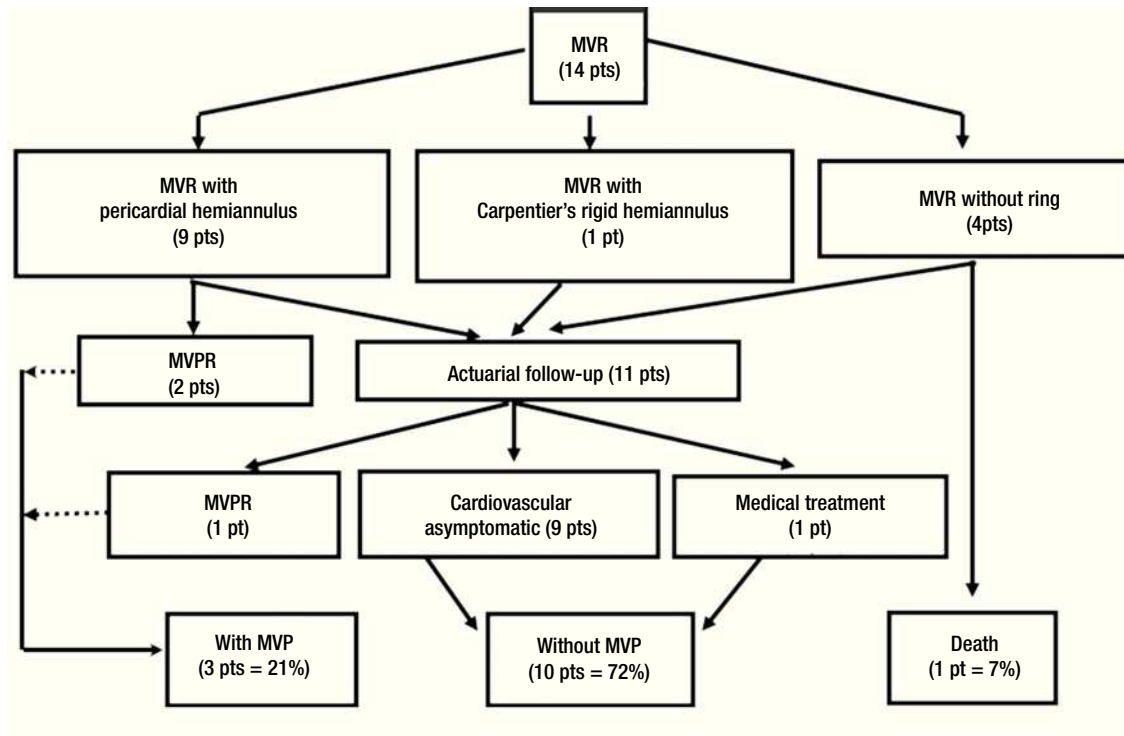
MVR
(14 pts)

MVR with
pericardial hemiannulus
(9 pts)

MVR with
Carpentier's rigid hemiannulus
(1 pt)

MVR without ring
(4pts)

MVPR
(2 pts)

Actuarial follow-up (11 pts)

MVPR
(1 pt)

Cardiovascular
asymptomatic (9 pts)

Medical treatment
(1 pt)

With MVP
(3 pts = 21%)

Without MVP
(10 pts = 72%)

Death
(1 pt = 7%)